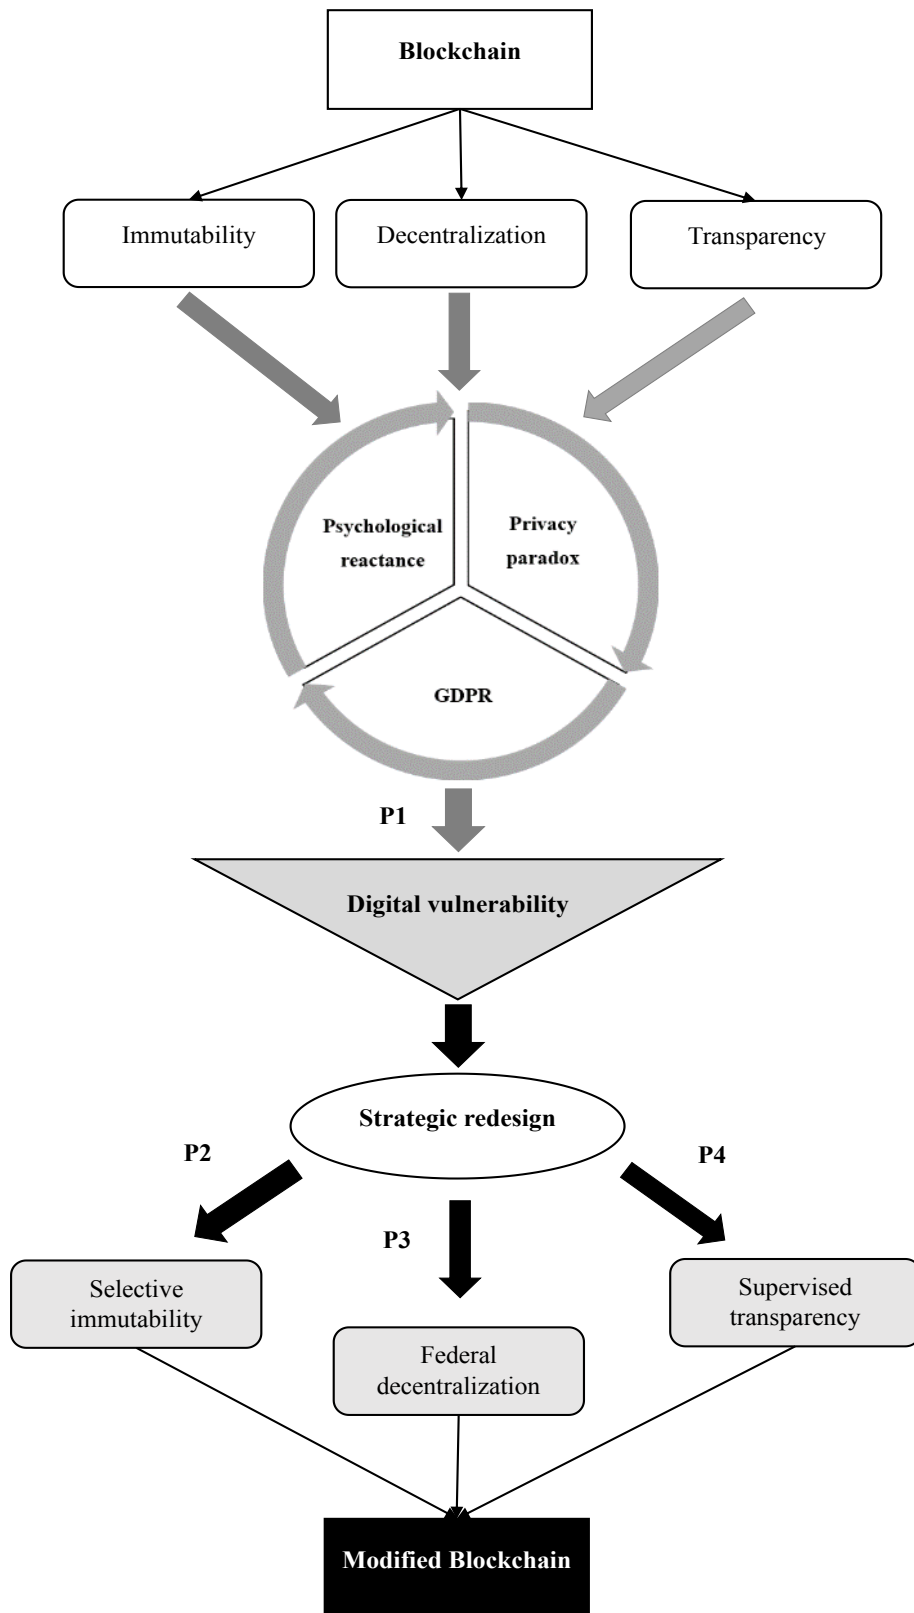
Blockchain

Immutability

Decentralization

Transparency

Psychological reactance

Privacy paradox

GDPR

P1

Digital vulnerability

Strategic redesign

P2

P3

P4

Selective immutability

Federal decentralization

Supervised transparency

Modified Blockchain